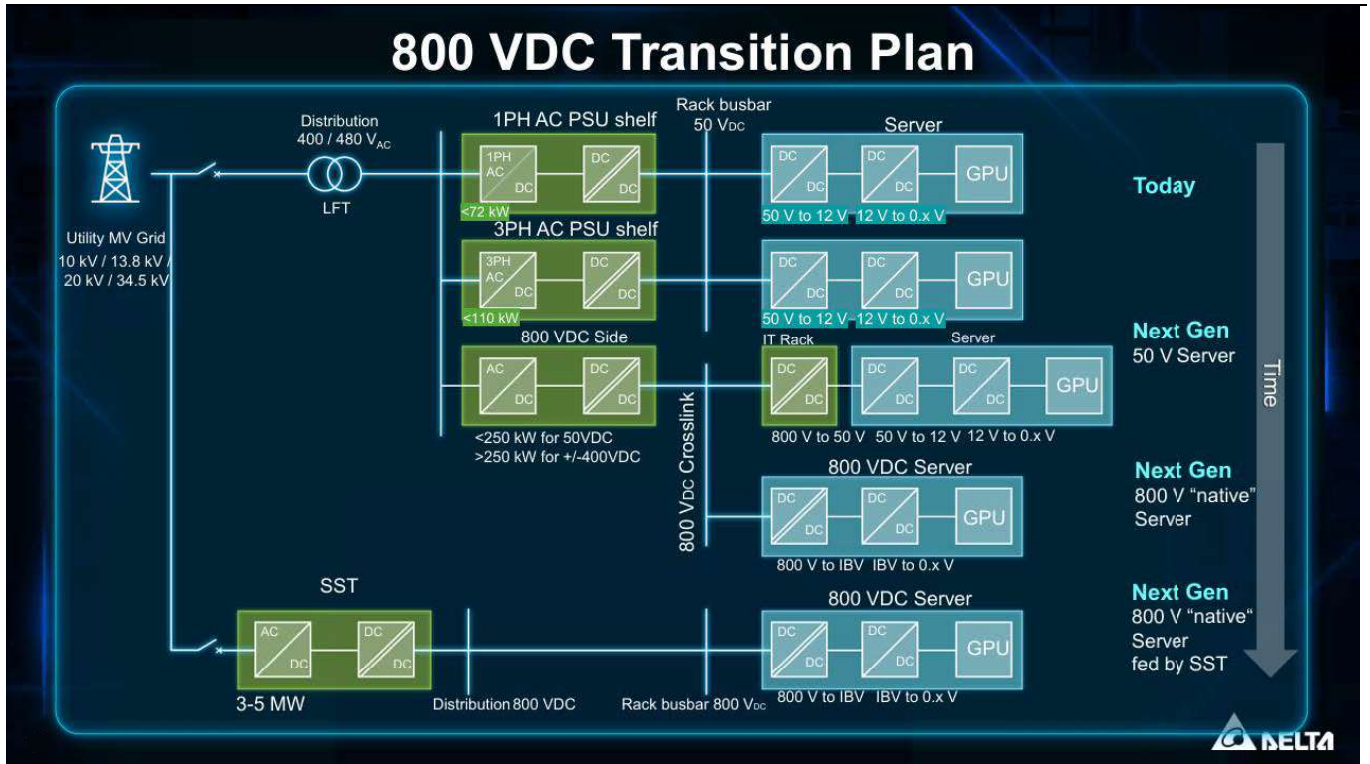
800 VDC Transition Plan

Utility MV Grid
10 kV / 13.8 kV / 20 kV / 34.5 kV

Distribution
400 / 480 V$_{AC}$
LFT

1PH AC PSU shelf
1PH AC DC
DC DC
<72 kW

Rack busbar
50 V$_{DC}$

Server
DC DC
DC DC
GPU
50 V to 12 V
12 V to 0.x V

Today

3PH AC PSU shelf
3PH AC DC
DC DC
<110 kW

DC DC
DC DC
GPU
50 V to 12 V
12 V to 0.x V

800 VDC Side
AC DC
DC DC
<250 kW for 50VDC
>250 kW for +/-400VDC

IT Rack
DC DC
Server
DC DC
DC DC
GPU
800 V to 50 V
50 V to 12 V
12 V to 0.x V

Next Gen
50 V Server

800 V$_{DC}$ Crosslink

800 VDC Server
DC DC
DC DC
GPU
800 V to IBV
IBV to 0.x V

Next Gen
800 V “native” Server

SST
AC DC
DC DC
3-5 MW

Distribution 800 VDC
Rack busbar 800 V$_{DC}$

800 VDC Server
DC DC
DC DC
GPU
800 V to IBV
IBV to 0.x V

Next Gen
800 V “native“ Server fed by SST

Time

DELTA